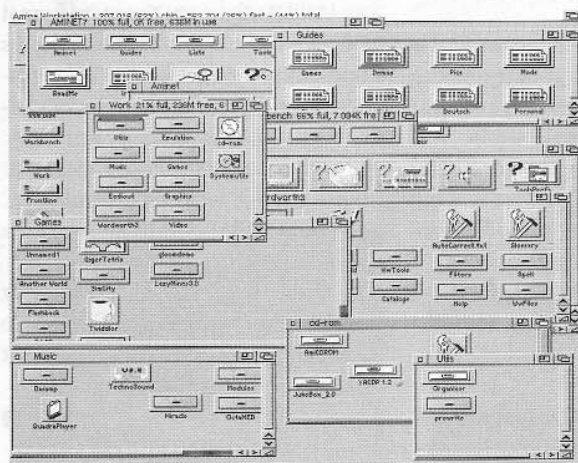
Amiga Workbench 1,207,016 (23%) chip - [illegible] fast - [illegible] total

AMINET7 100% full, 0K free, 636M in use

Aminet

Guides

Lists

Tools

ReadMe

Guides

Games

Demos

Pics

Mods

Deutsch

Personal

Aminet

Work 21% full, 236M free, 6

Utils

Emulation

cd-rom

Music

Games

Systemutils

Textool

Graphics

Wordworth3

Video

Workbench

Work

FrontDoor

Workbench 66% full, 7,094K free

Games

Unnamed1

UpperTetris

gloomdemo

Another World

Shility

LazyMines3.0

Flashback

Twiddler

Wordworth3

AutoCorrect.txt

Glossary

WwTools

Filters

Spell

Catalogue

Help

WwFiles

cd-rom

AmiCDROM

YACDP 1.2

JukeBox_2.0

Music

Delamp

TechnoSound

Miracle

OctaMED

QuadraPlayer

Utils

Organiser

provertik